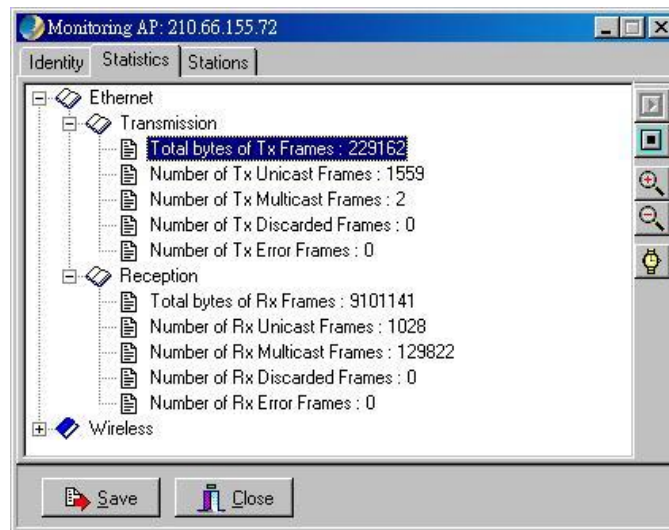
Monitoring AP: 210.66.155.72

Identity | Statistics | Stations

Ethernet
Transmission
Total bytes of Tx Frames : 229162
Number of Tx Unicast Frames : 1559
Number of Tx Multicast Frames : 2
Number of Tx Discarded Frames : 0
Number of Tx Error Frames : 0
Reception
Total bytes of Rx Frames : 9101141
Number of Rx Unicast Frames : 1028
Number of Rx Multicast Frames : 129822
Number of Rx Discarded Frames : 0
Number of Rx Error Frames : 0
Wireless

Save
Close